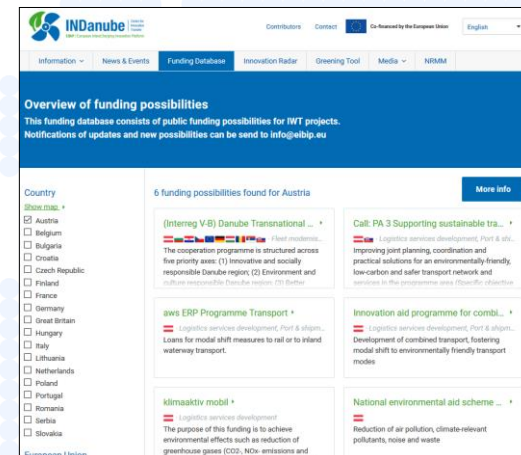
INDanube

Contributors Contact Co-financed by the European Union English

Information News & Events Funding Database Innovation Radar Greening Tool Media NRMM

Overview of funding possibilities

This funding database consists of public funding possibilities for IWT projects.
Notifications of updates and new possibilities can be send to info@eibip.eu

Country
Show map
☑ Austria
☐ Belgium
☐ Bulgaria
☐ Croatia
☐ Czech Republic
☐ Finland
☐ France
☐ Germany
☐ Great Britain
☐ Hungary
☐ Italy
☐ Lithuania
☐ Netherlands
☐ Poland
☐ Portugal
☐ Romania
☐ Serbia
☐ Slovakia

European Union

6 funding possibilities found for Austria

More info

(Interreg V-B) Danube Transnational ...
Fleet moderniz...
The cooperation programme is structured across five priority axes: (1) Innovative and socially responsible Danube region; (2) Environment and culture responsible Danube region; (3) Better

Call: PA 3 Supporting sustainable tra...
Logistics services development, Port & shi...
Improving joint planning, coordination and practical solutions for an environmentally-friendly, low-carbon and safer transport network and services in the programme area (Specific objective

aws ERP Programme Transport
Logistics services development, Port & shipm...
Loans for modal shift measures to rail or to inland waterway transport.

Innovation aid programme for combi...
Logistics services development, Port & shipm...
Development of combined transport, fostering modal shift to environmentally friendly transport modes

klimaaktiv mobil
Logistics services development
The purpose of this funding is to achieve environmental effects such as reduction of greenhouse gases (CO₂-, NOx- emissions and

National environmental aid scheme ...
Reduction of air pollution, climate-relevant pollutants, noise and waste